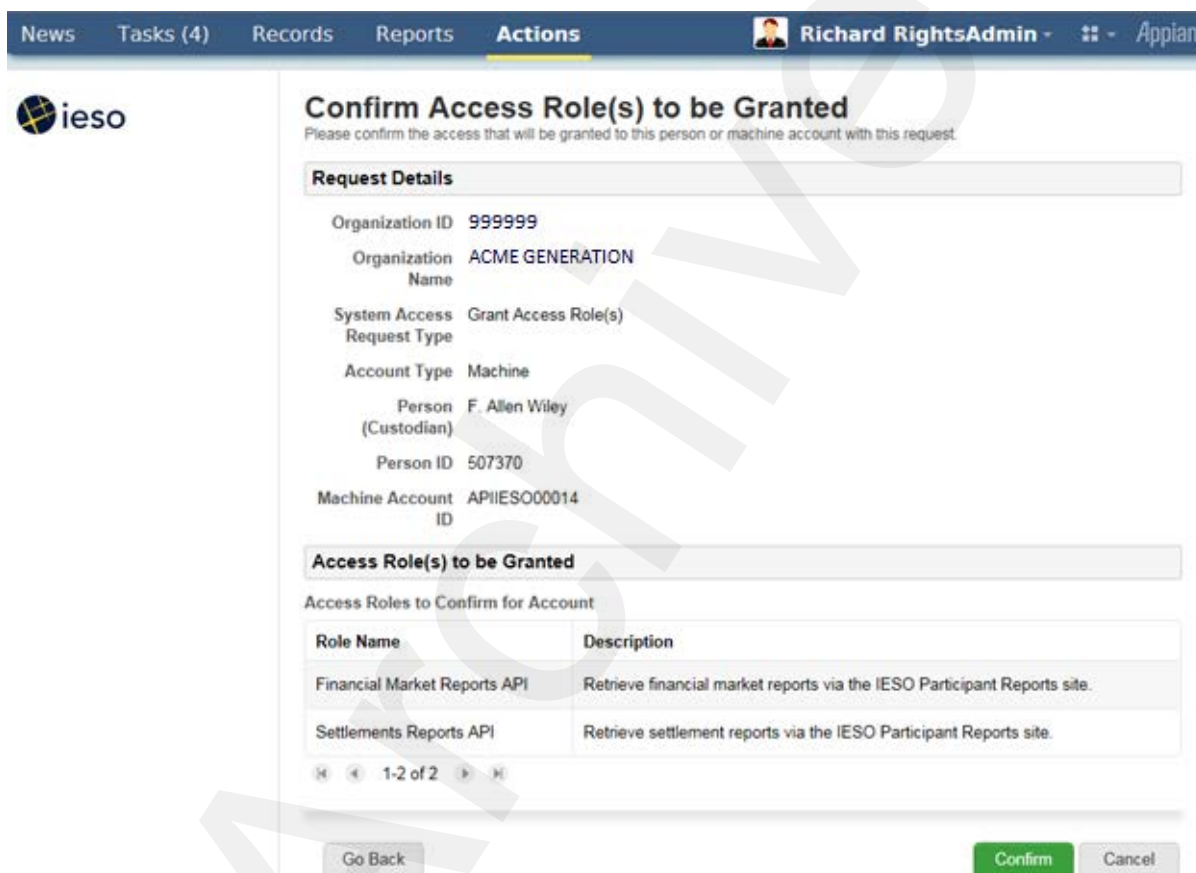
News Tasks (4) Records Reports Actions Richard RightsAdmin Appian

ieso

Confirm Access Role(s) to be Granted
Please confirm the access that will be granted to this person or machine account with this request.

Request Details

Organization ID 999999

Organization Name ACME GENERATION

System Access Request Type Grant Access Role(s)

Account Type Machine

Person (Custodian) F. Allen Wiley

Person ID 507370

Machine Account ID APIIESO00014

Access Role(s) to be Granted

Access Roles to Confirm for Account

| Role Name | Description |
|---|---|
| Financial Market Reports API | Retrieve financial market reports via the IESO Participant Reports site. |
| Settlements Reports API | Retrieve settlement reports via the IESO Participant Reports site. |

1-2 of 2

Go Back Confirm Cancel

Archive